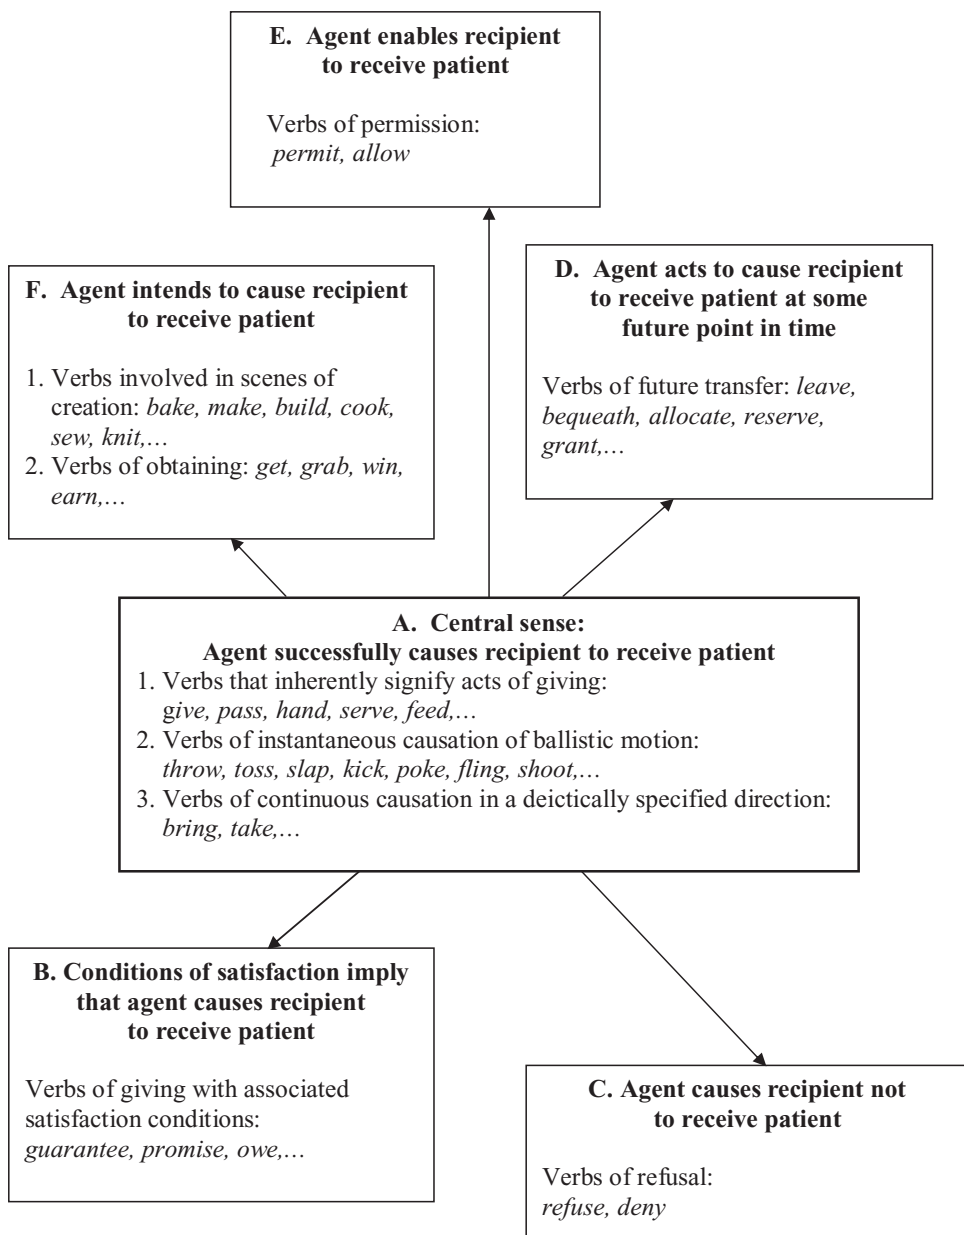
E. Agent enables recipient to receive patient

Verbs of permission: *permit, allow*

F. Agent intends to cause recipient to receive patient

1. Verbs involved in scenes of creation: *bake, make, build, cook, sew, knit,…*
2. Verbs of obtaining: *get, grab, win, earn,…*

D. Agent acts to cause recipient to receive patient at some future point in time

Verbs of future transfer: *leave, bequeath, allocate, reserve, grant,…*

A. Central sense:
Agent successfully causes recipient to receive patient

1. Verbs that inherently signify acts of giving: *give, pass, hand, serve, feed,…*
2. Verbs of instantaneous causation of ballistic motion: *throw, toss, slap, kick, poke, fling, shoot,…*
3. Verbs of continuous causation in a deictically specified direction: *bring, take,…*

B. Conditions of satisfaction imply that agent causes recipient to receive patient

Verbs of giving with associated satisfaction conditions: *guarantee, promise, owe,…*

C. Agent causes recipient not to receive patient

Verbs of refusal: *refuse, deny*